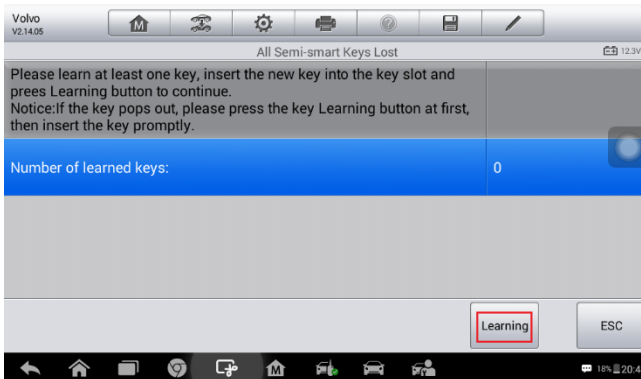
Volvo
V2.14.05

All Semi-smart Keys Lost

12.3V

Please learn at least one key, insert the new key into the key slot and prees Learning button to continue.
Notice:If the key pops out, please press the key Learning button at first, then insert the key promptly.

Number of learned keys:

0

Learning

ESC

18% 20:4